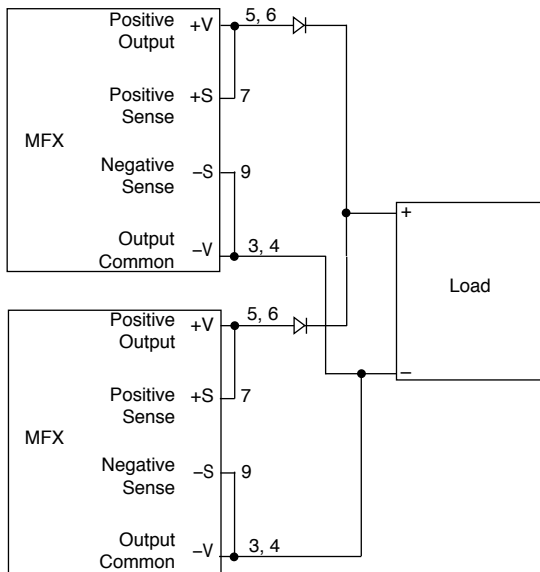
Positive Output +V 5, 6

Positive Sense +S 7

MFX

Negative Sense –S 9

Output Common –V 3, 4

+

Load

–

Positive Output +V 5, 6

Positive Sense +S 7

MFX

Negative Sense –S 9

Output Common –V 3, 4